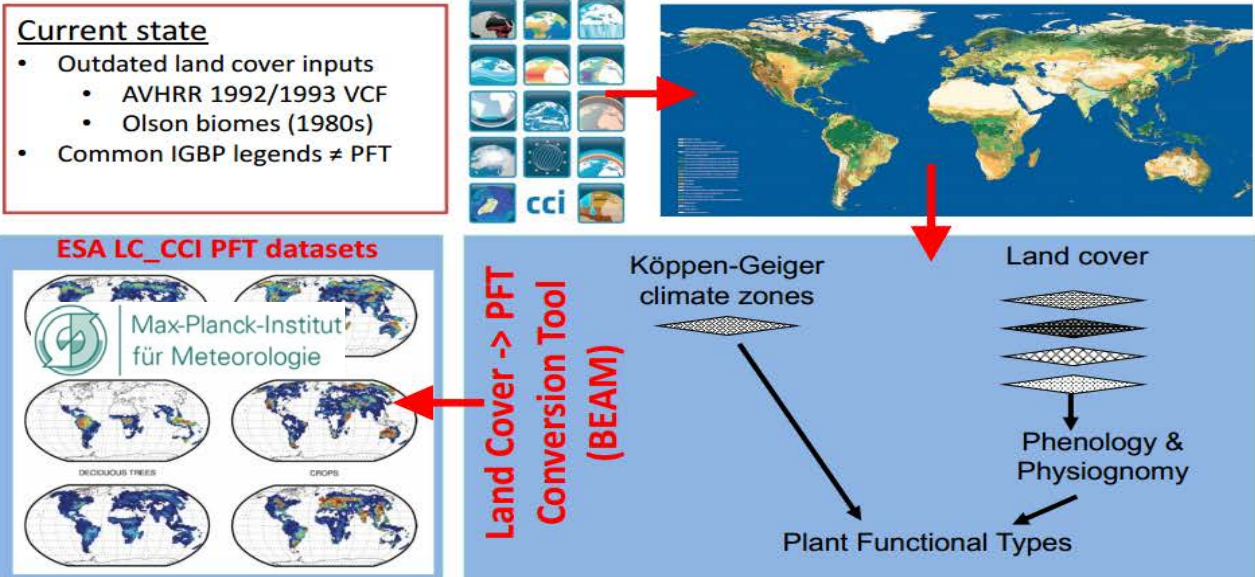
Current state
• Outdated land cover inputs
• AVHRR 1992/1993 VCF
• Olson biomes (1980s)
• Common IGBP legends ≠ PFT

cci

ESA LC_CCI PFT datasets

Max-Planck-Institut für Meteorologie

DECIDUOUS TREES

CROPS

Land Cover -> PFT Conversion Tool (BEAM)

Köppen-Geiger climate zones

Land cover

Phenology & Physiognomy

Plant Functional Types